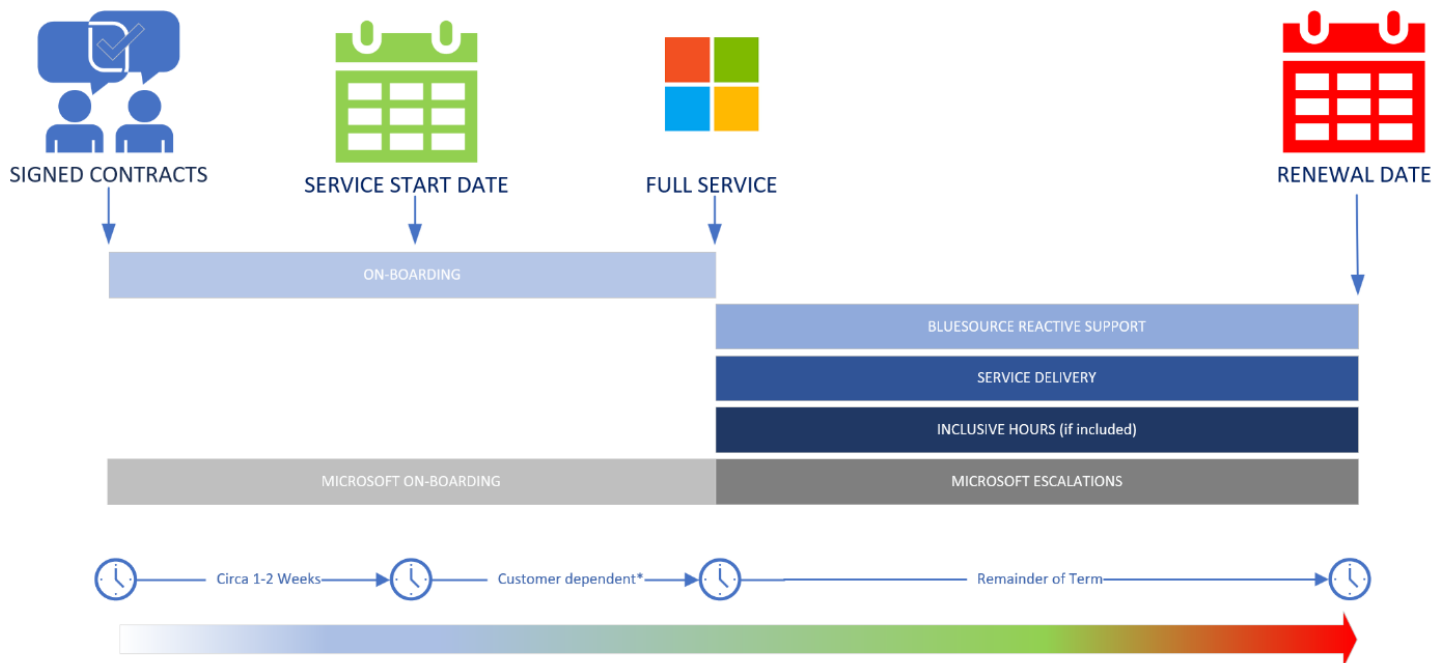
SIGNED CONTRACTS

SERVICE START DATE

FULL SERVICE

RENEWAL DATE

ON-BOARDING

BLUESOURCE REACTIVE SUPPORT

SERVICE DELIVERY

INCLUSIVE HOURS (if included)

MICROSOFT ON-BOARDING

MICROSOFT ESCALATIONS

Circa 1-2 Weeks

Customer dependent*

Remainder of Term